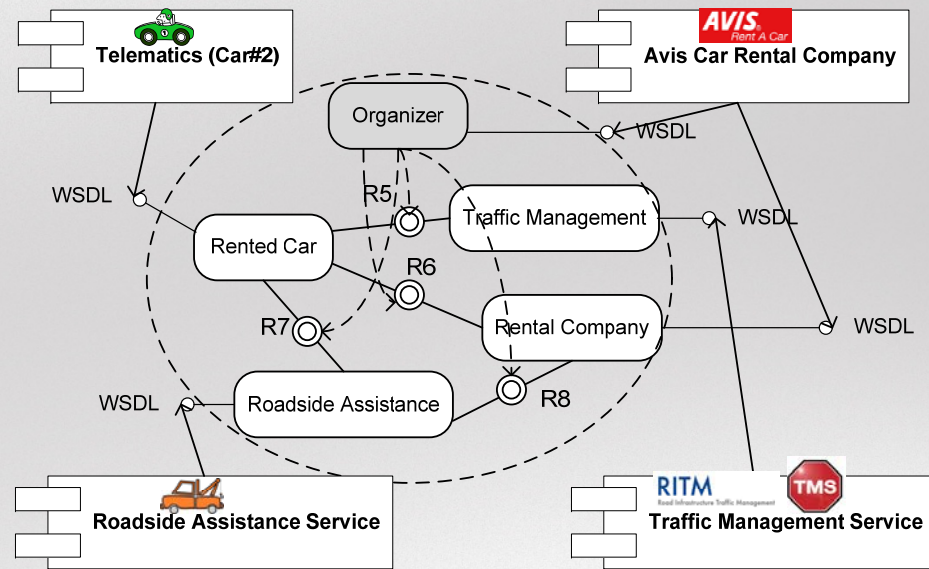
Telematics (Car#2)

AVIS Rent A Car

Avis Car Rental Company

Organizer

WSDL

WSDL

R5

Traffic Management

WSDL

Rented Car

R6

R7

Rental Company

WSDL

WSDL

Roadside Assistance

R8

RITM Road Infrastructure Traffic Management

TMS

Roadside Assistance Service

Traffic Management Service